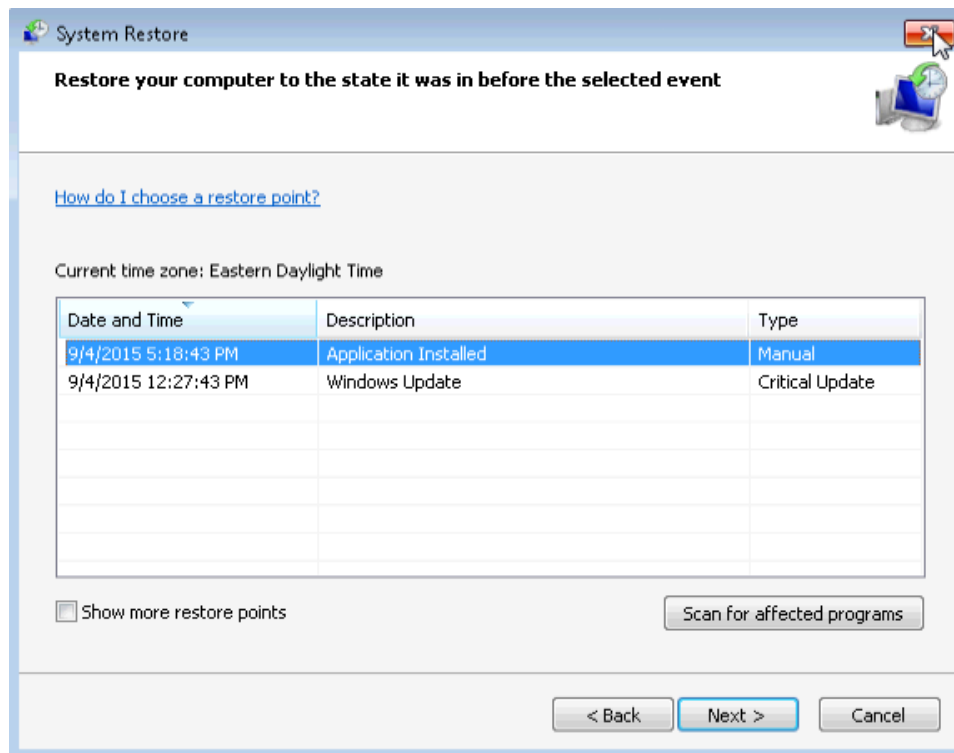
System Restore

Restore your computer to the state it was in before the selected event

How do I choose a restore point?

Current time zone: Eastern Daylight Time

| Date and Time | Description | Type |
|---|---|---|
| 9/4/2015 5:18:43 PM | Application Installed | Manual |
| 9/4/2015 12:27:43 PM | Windows Update | Critical Update |

Show more restore points

Scan for affected programs

< Back

Next >

Cancel